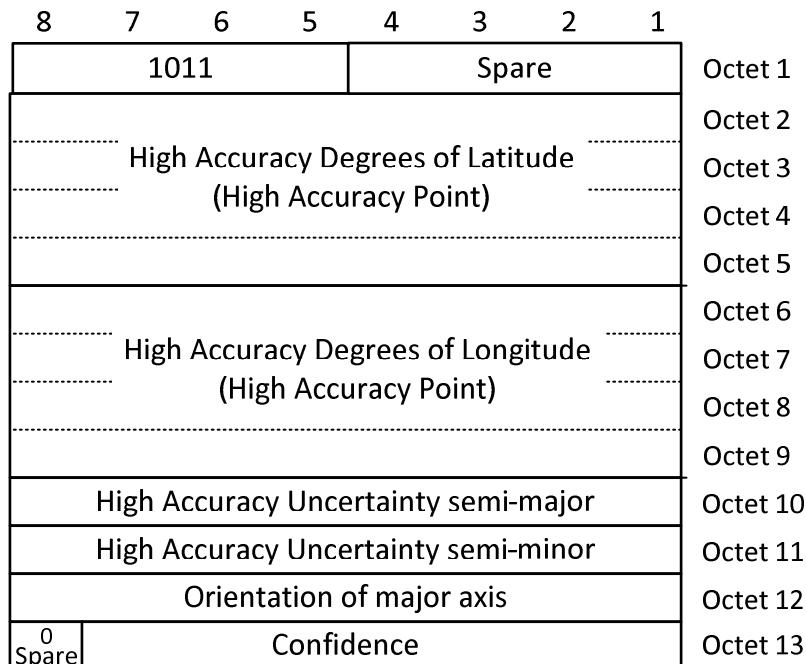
| 8 | 7 | 6 | 5 | 4 | 3 | 2 | 1 | |
|---|---|---|---|---|---|---|---|---|
| 1011 | | | | Spare | | | | Octet 1 |
| High Accuracy Degrees of Latitude (High Accuracy Point) | | | | | | | | Octet 2 |
| | | | | | | | | Octet 3 |
| | | | | | | | | Octet 4 |
| | | | | | | | | Octet 5 |
| High Accuracy Degrees of Longitude (High Accuracy Point) | | | | | | | | Octet 6 |
| | | | | | | | | Octet 7 |
| | | | | | | | | Octet 8 |
| | | | | | | | | Octet 9 |
| High Accuracy Uncertainty semi-major | | | | | | | | Octet 10 |
| High Accuracy Uncertainty semi-minor | | | | | | | | Octet 11 |
| Orientation of major axis | | | | | | | | Octet 12 |
| 0 Spare | Confidence | | | | | | | Octet 13 |